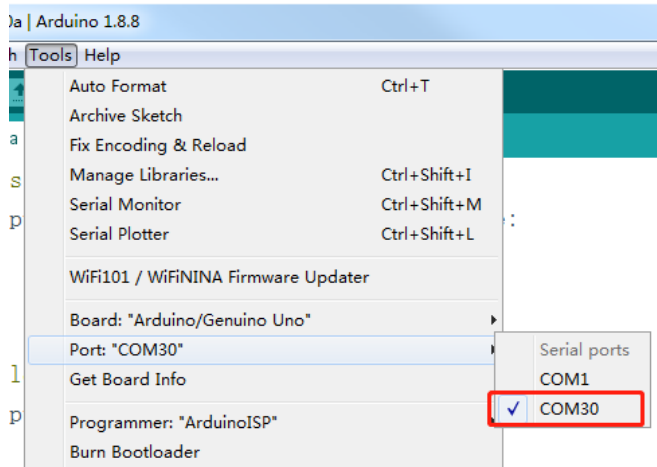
0a | Arduino 1.8.8

h Tools Help

Auto Format Ctrl+T
Archive Sketch
Fix Encoding & Reload
Manage Libraries... Ctrl+Shift+I
Serial Monitor Ctrl+Shift+M
Serial Plotter Ctrl+Shift+L

WiFi101 / WiFiNINA Firmware Updater

Board: "Arduino/Genuino Uno"
Port: "COM30"
Get Board Info

Programmer: "ArduinoISP"
Burn Bootloader

Serial ports
COM1
✓ COM30

a
s
p :
l
p